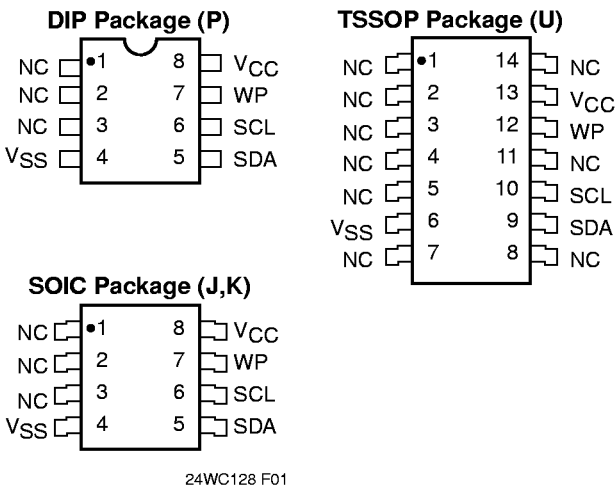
DIP Package (P)

NC 1
NC 2
NC 3
$V_{SS}$ 4
8 $V_{CC}$
7 WP
6 SCL
5 SDA

TSSOP Package (U)

NC 1
NC 2
NC 3
NC 4
NC 5
$V_{SS}$ 6
NC 7
14 NC
13 $V_{CC}$
12 WP
11 NC
10 SCL
9 SDA
8 NC

SOIC Package (J,K)

NC 1
NC 2
NC 3
$V_{SS}$ 4
8 $V_{CC}$
7 WP
6 SCL
5 SDA

24WC128 F01